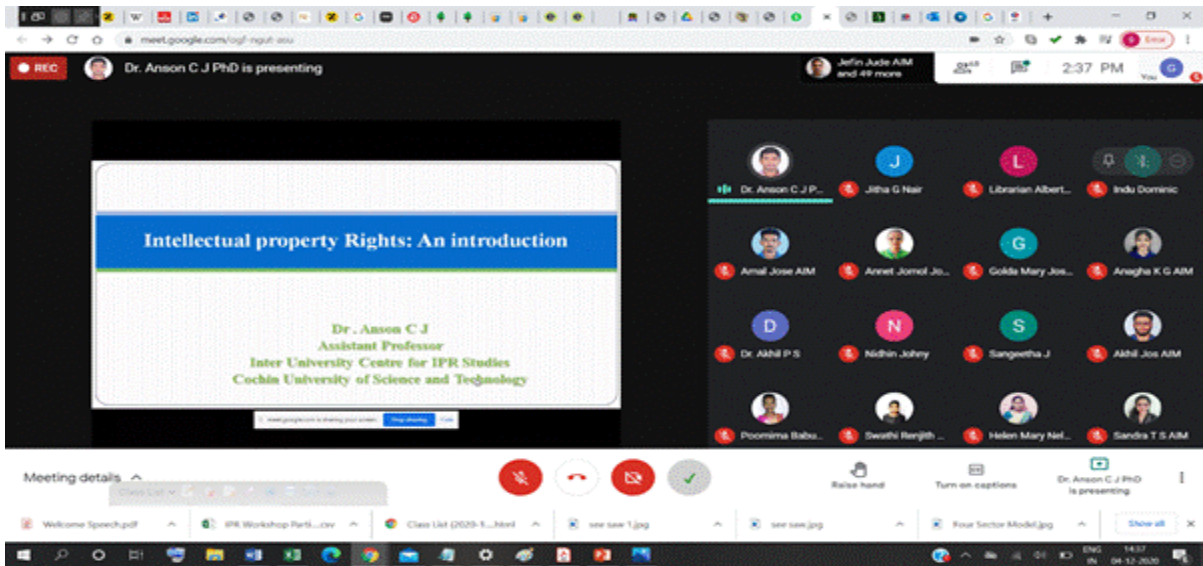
meet.google.com/ogf-ngut-aou

REC

Dr. Anson C J PhD is presenting

Jefin Jude AIM and 49 more

2:37 PM

You

Intellectual property Rights: An introduction

Dr . Anson C J
Assistant Professor
Inter University Centre for IPR Studies
Cochin University of Science and Technology

meet.google.com is sharing your screen. Stop sharing Hide

Dr. Anson C J P...
Jitha G Nair
Librarian Albert...
Indu Dominic
Amal Jose AIM
Annet Jomol Jo...
Golda Mary Jos...
Anagha K G AIM
Dr. Akhil P S
Nidhin Johny
Sangeetha J
Akhil Jos AIM
Poornima Babu...
Swathi Renjith ...
Helen Mary Nel...
Sandra T S AIM

Meeting details

Raise hand

Turn on captions

Dr. Anson C J PhD is presenting

Welcome Speech.pdf
IPR Workshop Parti....csv
Class List (2020-1....html
see saw 1.jpg
see saw.jpg
Four Sector Model.jpg
Show all

ENG IN 14:37 04-12-2020